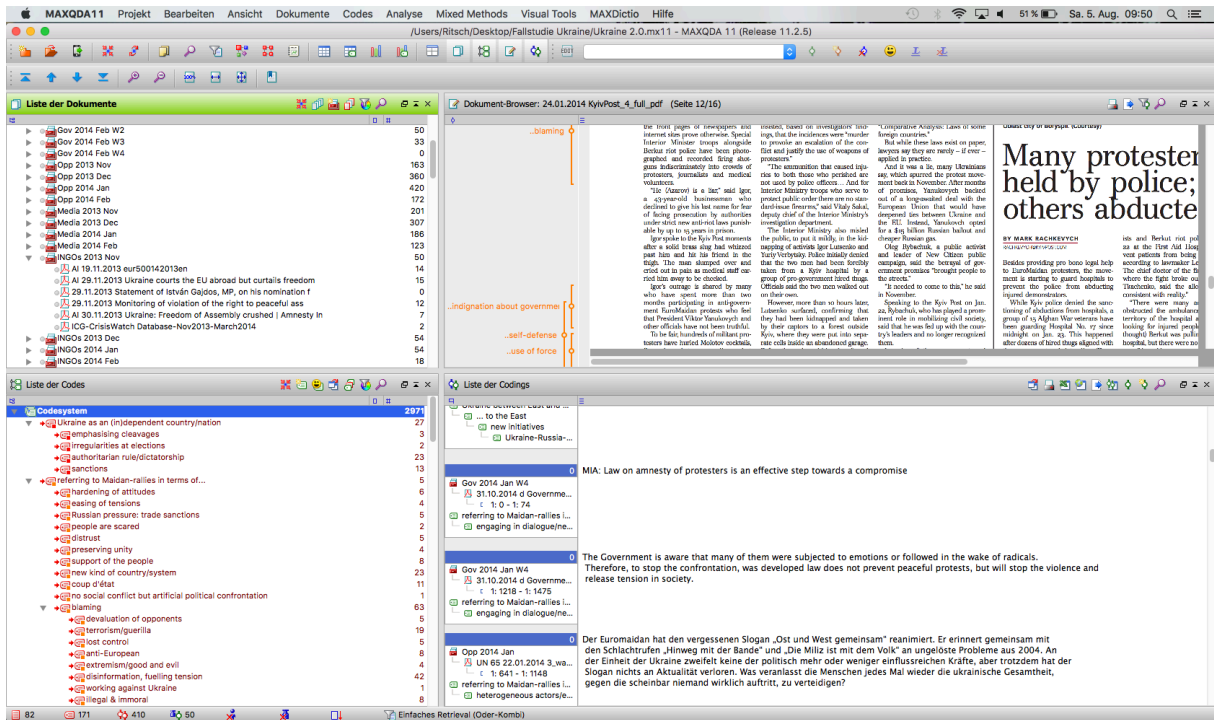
MAXQDA11 Projekt Bearbeiten Ansicht Dokumente Codes Analyse Mixed Methods Visual Tools MAXDictio Hilfe
51 % Sa. 5. Aug. 09:50

/Users/Ritsch/Desktop/Fallstudie Ukraine/Ukraine 2.0.mx11 - MAXQDA 11 (Release 11.2.5)

Liste der Dokumente

| | |
|---|---|
| Gov 2014 Feb W2 | 50 |
| Gov 2014 Feb W3 | 33 |
| Gov 2014 Feb W4 | 0 |
| Opp 2013 Nov | 163 |
| Opp 2013 Dec | 360 |
| Opp 2014 Jan | 420 |
| Opp 2014 Feb | 172 |
| Media 2013 Nov | 201 |
| Media 2013 Dec | 307 |
| Media 2014 Jan | 186 |
| Media 2014 Feb | 123 |
| INGOs 2013 Nov | 50 |
| AI 19.11.2013 eur500142013en | 14 |
| AI 25.11.2013 Ukraine courts the EU abroad but curtails freedom | 15 |
| 29.11.2013 Statement of István Gajdos, MP, on his nomination f | 0 |
| 29.11.2013 Monitoring of violation of the right to peaceful ass | 12 |
| AI 30.11.2013 Ukraine: Freedom of Assembly crushed \| Amnesty In | 7 |
| ICG-CrisisWatch Database-Nov2013-March2014 | 2 |
| INGOs 2013 Dec | 54 |
| INGOs 2014 Jan | 54 |
| INGOs 2014 Feb | 18 |

Dokument-Browser: 24.01.2014 KyivPost_4_full_pdf (Seite 12/16)

..blaming
..indignation about governme
..self-defense
..use of force

Many protester held by police; others abducte

BY MARK RACHKEVYCH

Liste der Codes

| | |
|---|---|
| Codesystem | 2971 |
| Ukraine as an (in)dependent country/nation | 27 |
| emphasising cleavages | 3 |
| irregularities at elections | 2 |
| authoritarian rule/dictatorship | 23 |
| sanctions | 13 |
| referring to Maidan-rallies in terms of... | 5 |
| hardening of attitudes | 6 |
| easing of tensions | 4 |
| Russian pressure: trade sanctions | 5 |
| people are scared | 2 |
| distrust | 5 |
| preserving unity | 4 |
| support of the people | 8 |
| new kind of country/system | 23 |
| coup d'état | 11 |
| no social conflict but artificial political confrontation | 1 |
| blaming | 63 |
| devaluation of opponents | 5 |
| terrorism/guerilla | 19 |
| lost control | 5 |
| anti-European | 8 |
| extremism/good and evil | 4 |
| disinformation, fuelling tension | 42 |
| working against Ukraine | 1 |
| illegal & immoral | 8 |

Liste der Codings

... to the East
new initiatives
Ukraine-Russia-...

0 MIA: Law on amnesty of protesters is an effective step towards a compromise
Gov 2014 Jan W4
31.10.2014 d Governme...
1: 0 - 1: 74
referring to Maidan-rallies i...
engaging in dialogue/ne...

0 The Government is aware that many of them were subjected to emotions or followed in the wake of radicals. Therefore, to stop the confrontation, was developed law does not prevent peaceful protests, but will stop the violence and release tension in society.
Gov 2014 Jan W4
31.10.2014 d Governme...
1: 1218 - 1: 1475
referring to Maidan-rallies i...
engaging in dialogue/ne...

0 Der Euromaidan hat den vergessenen Slogan „Ost und West gemeinsam" reanimiert. Er erinnert gemeinsam mit den Schlachtrufen „Hinweg mit der Bande" und „Die Miliz ist mit dem Volk" an ungelöste Probleme aus 2004. An der Einheit der Ukraine zweifelt keine der politisch mehr oder weniger einflussreichen Kräfte, aber trotzdem hat der Slogan nichts an Aktualität verloren. Was veranlasst die Menschen jedes Mal wieder die ukrainische Gesamtheit, gegen die scheinbar niemand wirklich auftritt, zu verteidigen?
Opp 2014 Jan
UN 65 22.01.2014 3_wa...
1: 641 - 1: 1148
referring to Maidan-rallies i...
heterogeneous actors/e...

82 171 410 50 Einfaches Retrieval (Oder-Kombi)